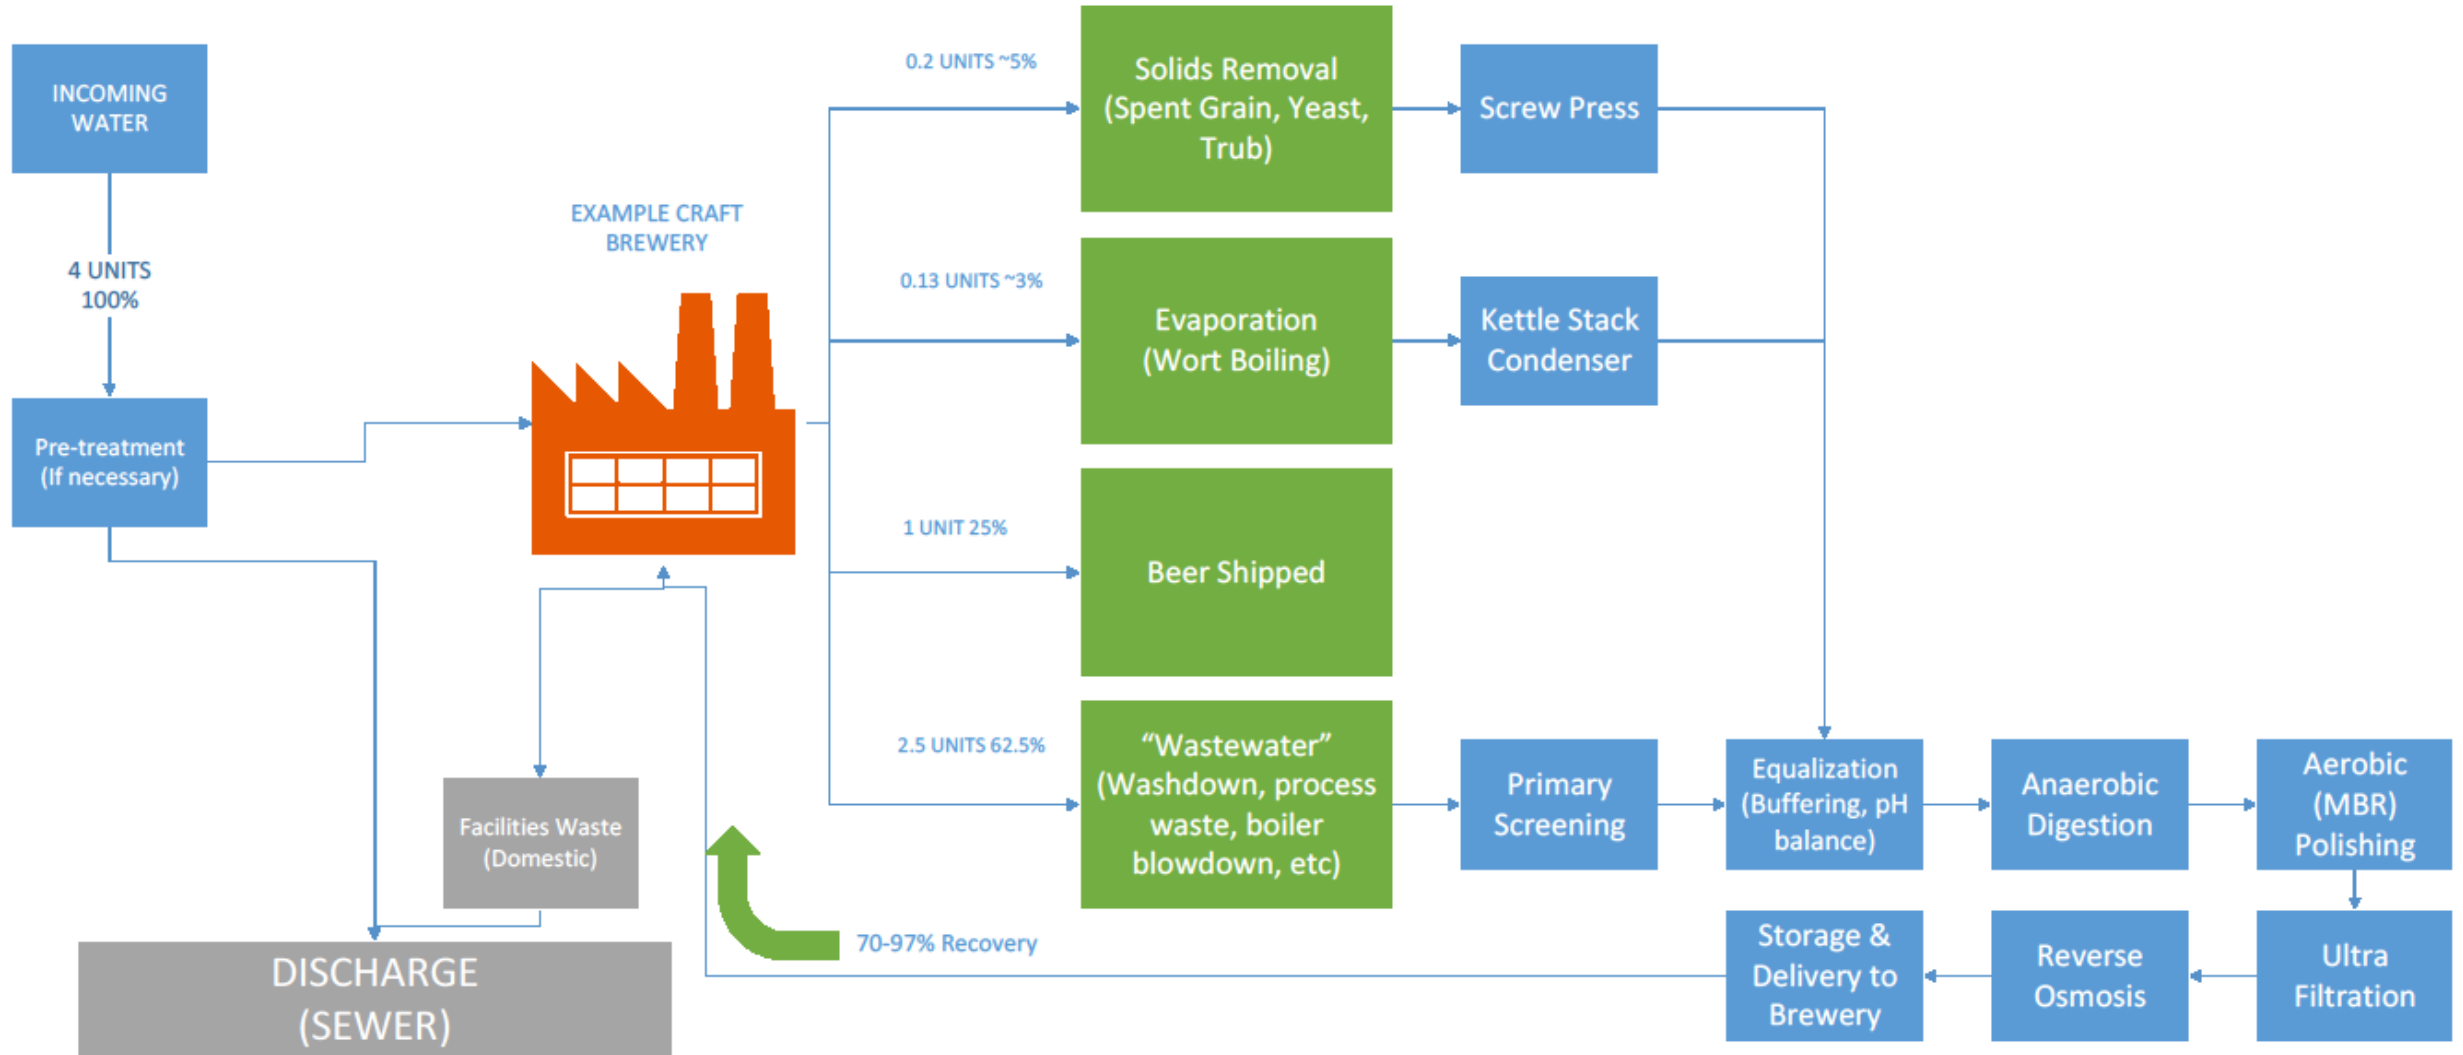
INCOMING WATER

4 UNITS 100%

Pre-treatment (If necessary)

EXAMPLE CRAFT BREWERY

0.2 UNITS ~5%

Solids Removal (Spent Grain, Yeast, Trub)

Screw Press

0.13 UNITS ~3%

Evaporation (Wort Boiling)

Kettle Stack Condenser

1 UNIT 25%

Beer Shipped

2.5 UNITS 62.5%

"Wastewater" (Washdown, process waste, boiler blowdown, etc)

Primary Screening

Equalization (Buffering, pH balance)

Anaerobic Digestion

Aerobic (MBR) Polishing

Facilities Waste (Domestic)

70-97% Recovery

Storage & Delivery to Brewery

Reverse Osmosis

Ultra Filtration

DISCHARGE (SEWER)